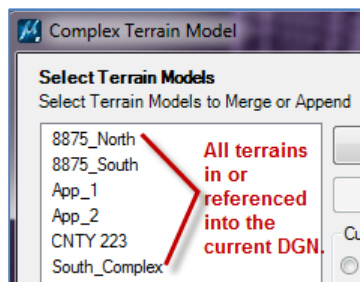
Complex Terrain Model

Select Terrain Models
Select Terrain Models to Merge or Append

8875_North
8875_South
App_1
App_2
CNTY 223
South_Complex

All terrains in or referenced into the current DGN.

Cu